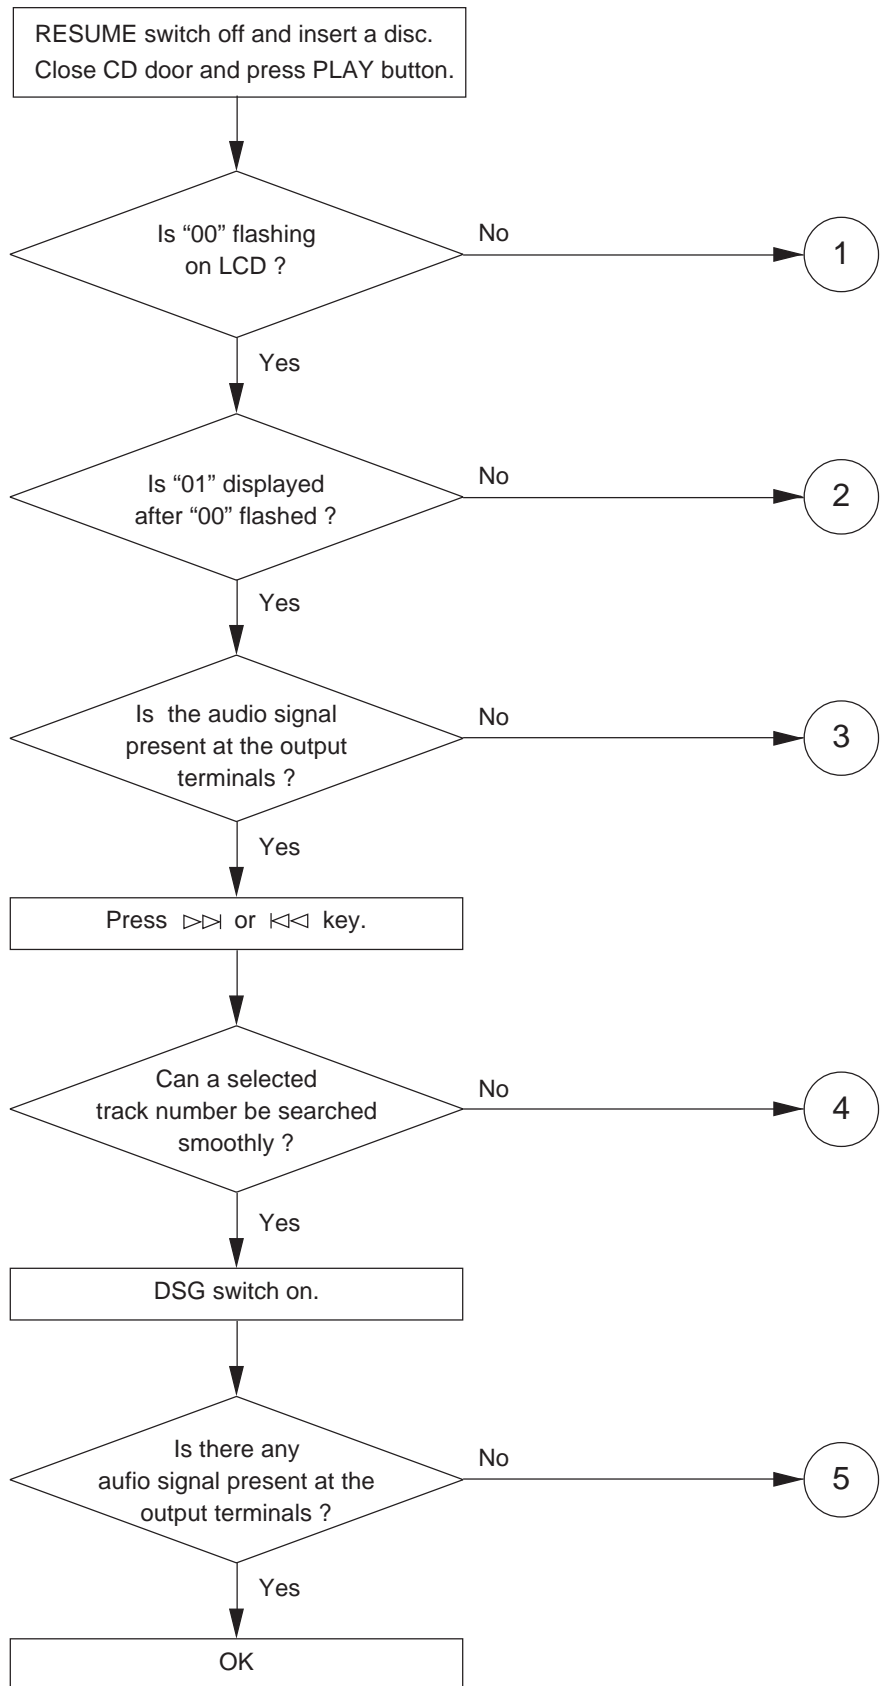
RESUME switch off and insert a disc. Close CD door and press PLAY button.

Is "00" flashing on LCD ?

No

1

Yes

Is "01" displayed after "00" flashed ?

No

2

Yes

Is the audio signal present at the output terminals ?

No

3

Yes

Press ⊳⊳| or |⊲⊲ key.

Can a selected track number be searched smoothly ?

No

4

Yes

DSG switch on.

Is there any aufio signal present at the output terminals ?

No

5

Yes

OK